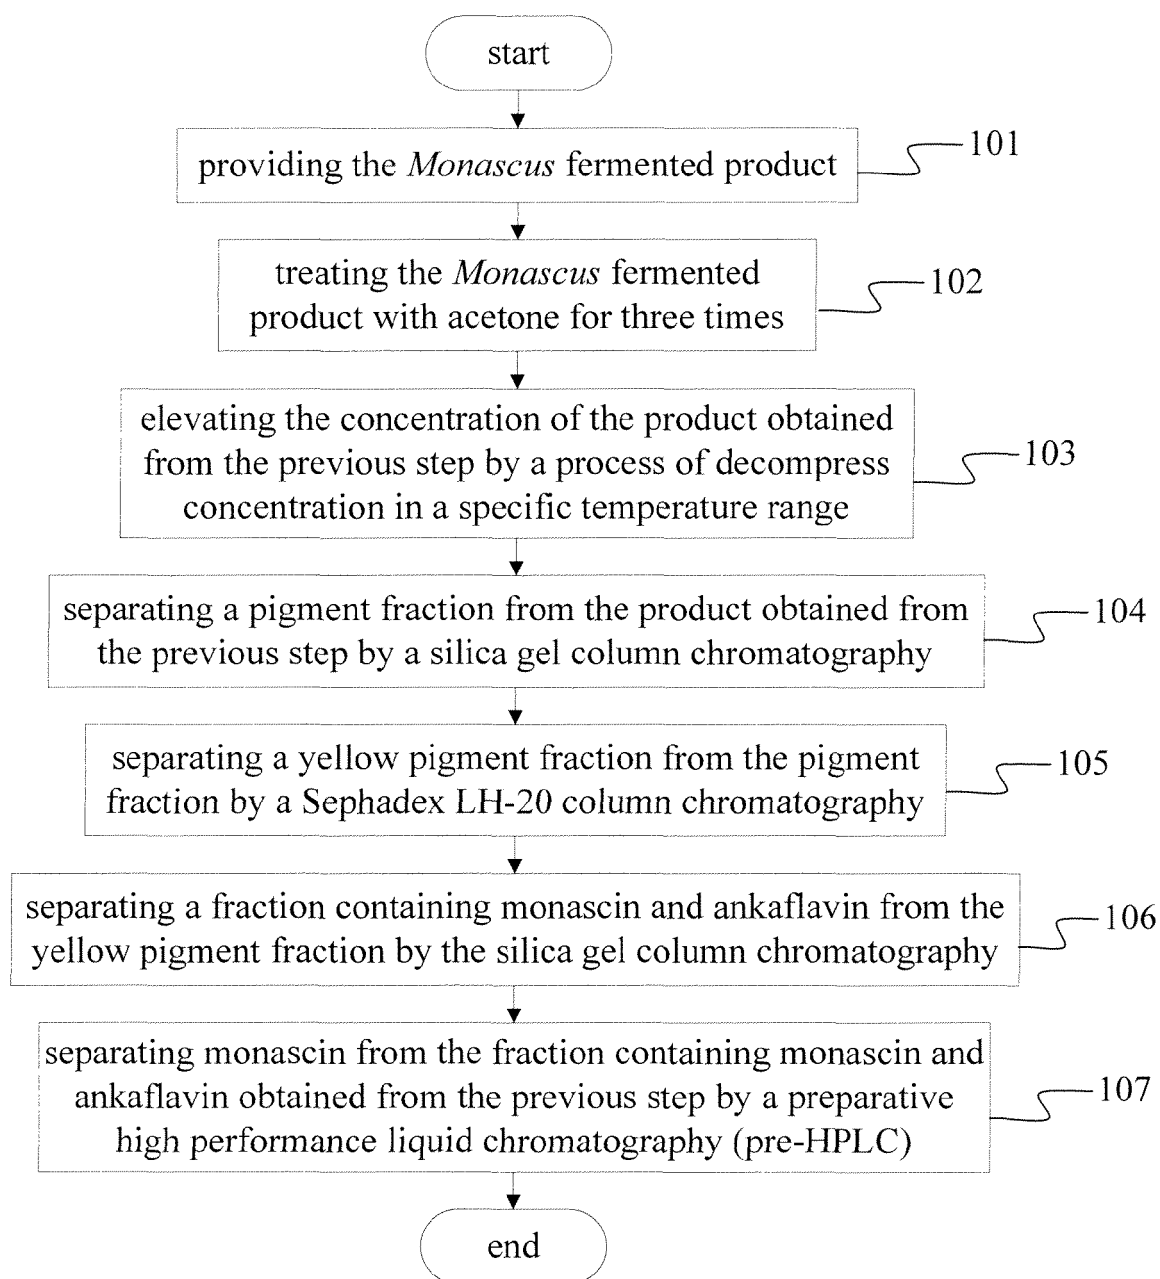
start

providing the *Monascus* fermented product

101

treating the *Monascus* fermented product with acetone for three times

102

elevating the concentration of the product obtained from the previous step by a process of decompress concentration in a specific temperature range

103

separating a pigment fraction from the product obtained from the previous step by a silica gel column chromatography

104

separating a yellow pigment fraction from the pigment fraction by a Sephadex LH-20 column chromatography

105

separating a fraction containing monascin and ankaflavin from the yellow pigment fraction by the silica gel column chromatography

106

separating monascin from the fraction containing monascin and ankaflavin obtained from the previous step by a preparative high performance liquid chromatography (pre-HPLC)

107

end